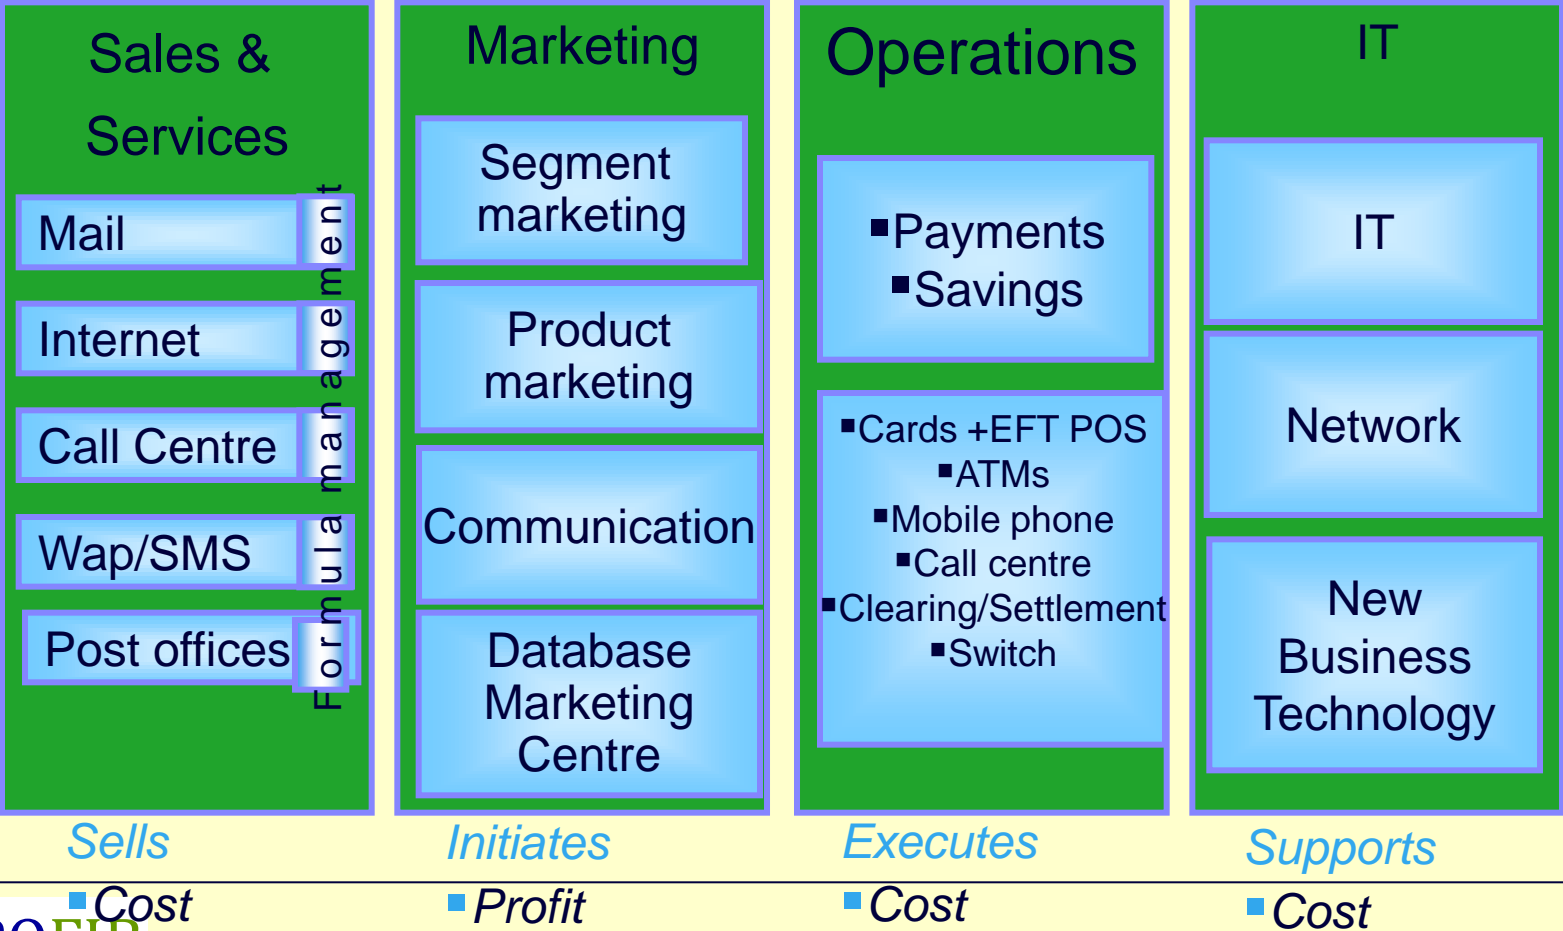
Sales & Services

Mail

Internet

Call Centre

Wap/SMS

Post offices

Formula management

Marketing

Segment marketing

Product marketing

Communication

Database Marketing Centre

Operations

▪Payments
▪Savings

▪Cards +EFT POS
▪ATMs
▪Mobile phone
▪Call centre
▪Clearing/Settlement
▪Switch

IT

IT

Network

New Business Technology

Sells

Initiates

Executes

Supports

▪Cost

▪Profit

▪Cost

▪Cost

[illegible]